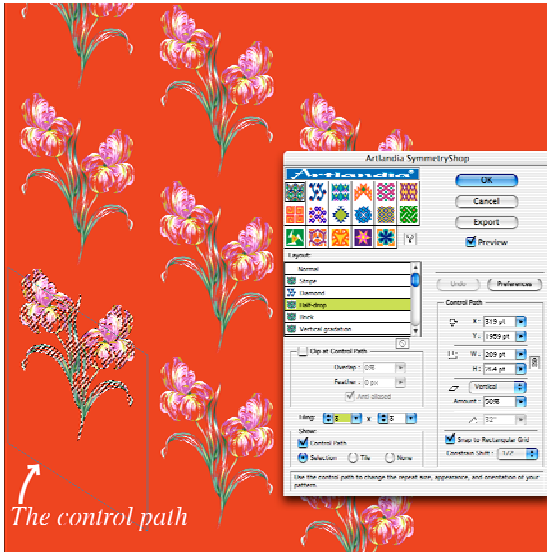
Artlandia SymmetryShop

Artlandia

OK

Cancel

Export

Preview

Layout:

Normal

Stripe

Diamond

Half-drop

Brick

Vertical gradation

Undo

Preferences

Clip at Control Path

Overlap: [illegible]

Feather: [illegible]

Anti-aliased

Tiling: 3 x 8

Show:

Control Path

Selection

Tile

None

Control Path

X: 319 pt

Y: 1959 pt

W: 209 pt

H: 214 pt

Vertical

Amount: 50%

Snap to Rectangular Grid

Constrain Shift: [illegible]

Use the control path to change the repeat size, appearance, and orientation of your pattern.

The control path